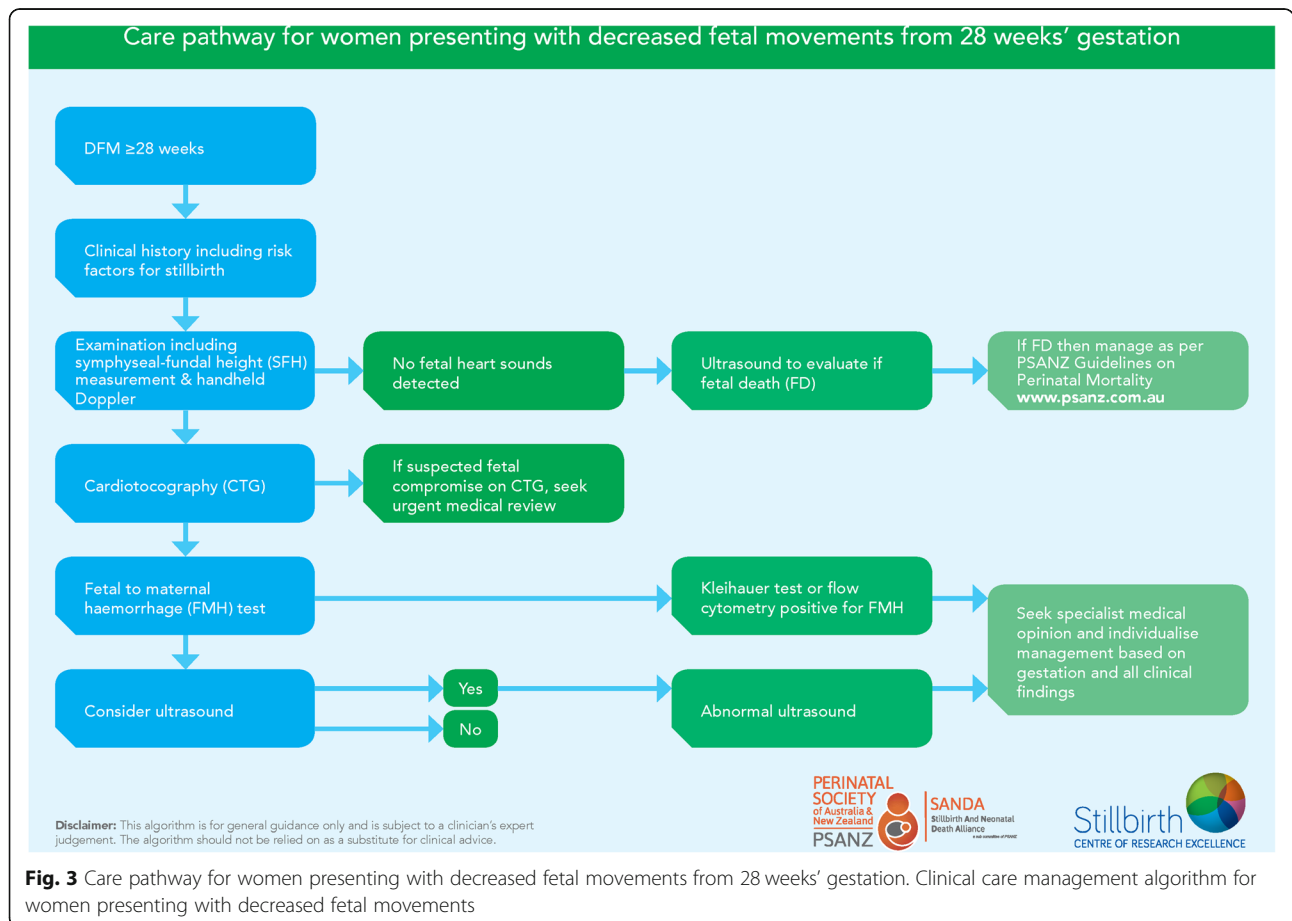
Care pathway for women presenting with decreased fetal movements from 28 weeks' gestation

DFM ≥28 weeks

Clinical history including risk factors for stillbirth

Examination including symphyseal-fundal height (SFH) measurement & handheld Doppler

No fetal heart sounds detected

Ultrasound to evaluate if fetal death (FD)

If FD then manage as per PSANZ Guidelines on Perinatal Mortality www.psanz.com.au

Cardiotocography (CTG)

If suspected fetal compromise on CTG, seek urgent medical review

Fetal to maternal haemorrhage (FMH) test

Kleihauer test or flow cytometry positive for FMH

Seek specialist medical opinion and individualise management based on gestation and all clinical findings

Consider ultrasound

Yes

No

Abnormal ultrasound

Disclaimer: This algorithm is for general guidance only and is subject to a clinician's expert judgement. The algorithm should not be relied on as a substitute for clinical advice.

PERINATAL SOCIETY of Australia & New Zealand PSANZ

SANDA Stillbirth And Neonatal Death Alliance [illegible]

Stillbirth CENTRE OF RESEARCH EXCELLENCE

Fig. 3 Care pathway for women presenting with decreased fetal movements from 28 weeks' gestation. Clinical care management algorithm for women presenting with decreased fetal movements